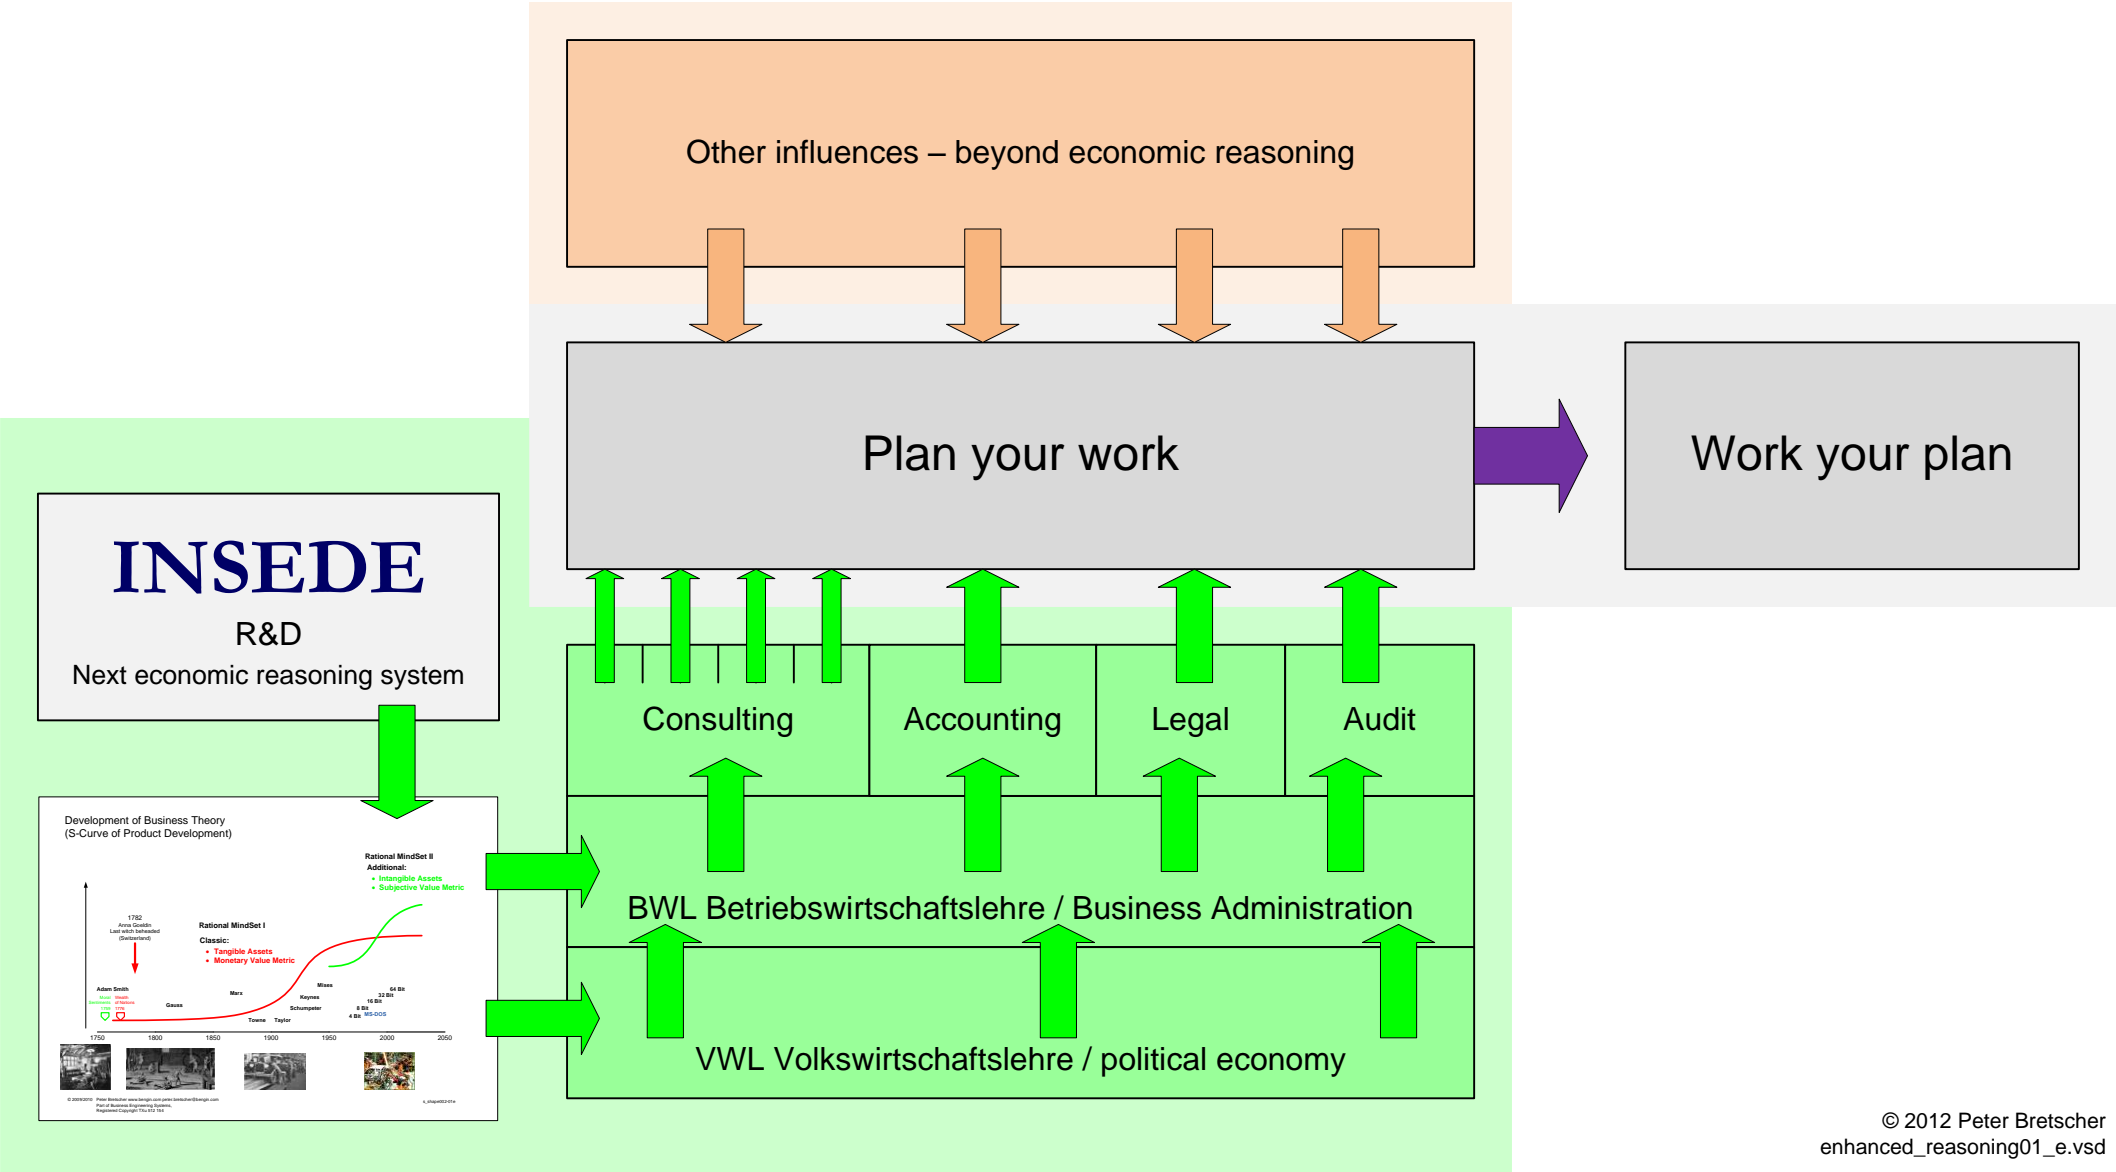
Other influences – beyond economic reasoning

Plan your work

Work your plan

INSEDE
R&D
Next economic reasoning system

Consulting

Accounting

Legal

Audit

BWL Betriebswirtschaftslehre / Business Administration

VWL Volkswirtschaftslehre / political economy

Development of Business Theory
(S-Curve of Product Development)

Rational MindSet II
Additional:
• Intangible Assets
• Subjective Value Metric

1782
Anna Goeldin
Last witch beheaded
(Switzerland)

Rational MindSet I
Classic:
• Tangible Assets
• Monetary Value Metric

Adam Smith
Gauss
Marx
Mises
Keynes
Schumpeter
Towne
Taylor
64 Bit
32 Bit
16 Bit
8 Bit
4 Bit
MS-DOS

1750 1800 1850 1900 1950 2000 2050

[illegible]

© 2012 Peter Bretscher
enhanced_reasoning01_e.vsd